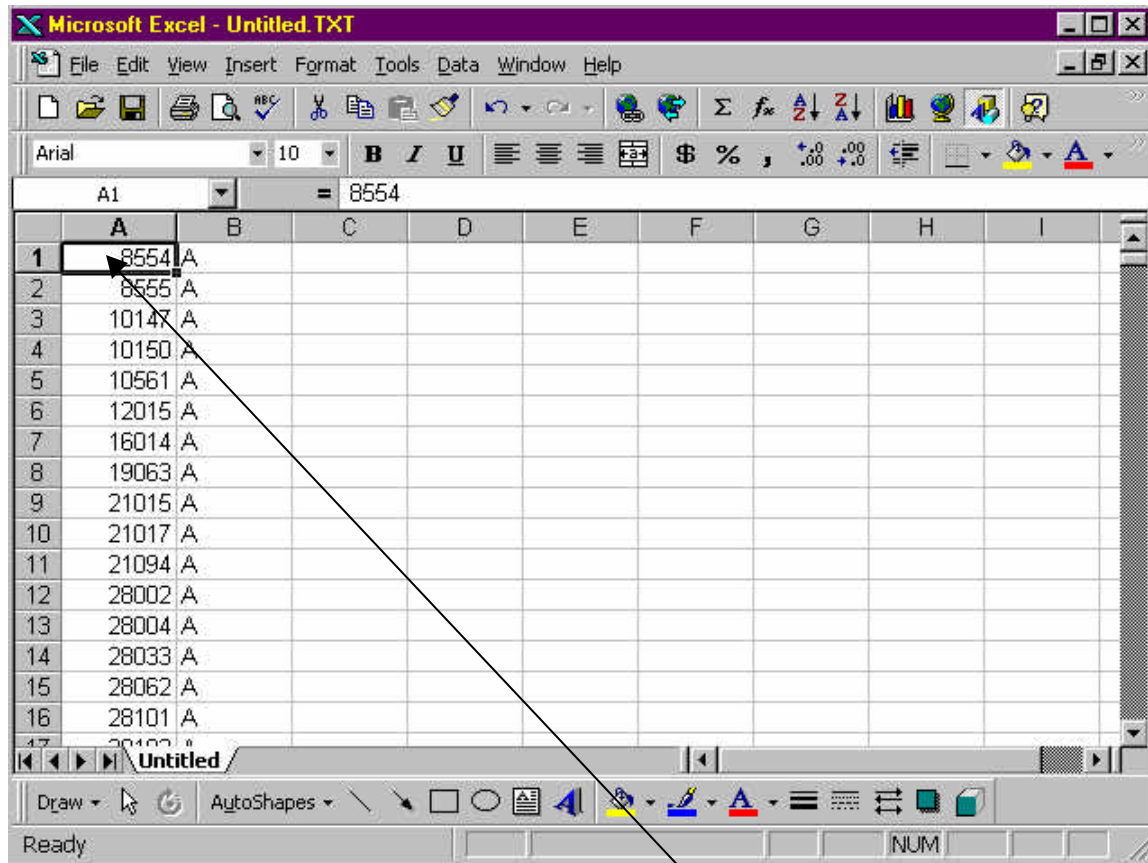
Microsoft Excel - Untitled.TXT

File Edit View Insert Format Tools Data Window Help

Arial 10 B I U $ % , .00

A1 = 8554

| | A | B | C | D | E | F | G | H | I |
|---|---|---|---|---|---|---|---|---|---|
| 1 | 8554 | A | | | | | | | |
| 2 | 8555 | A | | | | | | | |
| 3 | 10147 | A | | | | | | | |
| 4 | 10150 | A | | | | | | | |
| 5 | 10561 | A | | | | | | | |
| 6 | 12015 | A | | | | | | | |
| 7 | 16014 | A | | | | | | | |
| 8 | 19063 | A | | | | | | | |
| 9 | 21015 | A | | | | | | | |
| 10 | 21017 | A | | | | | | | |
| 11 | 21094 | A | | | | | | | |
| 12 | 28002 | A | | | | | | | |
| 13 | 28004 | A | | | | | | | |
| 14 | 28033 | A | | | | | | | |
| 15 | 28062 | A | | | | | | | |
| 16 | 28101 | A | | | | | | | |

Untitled

Draw AutoShapes

Ready NUM